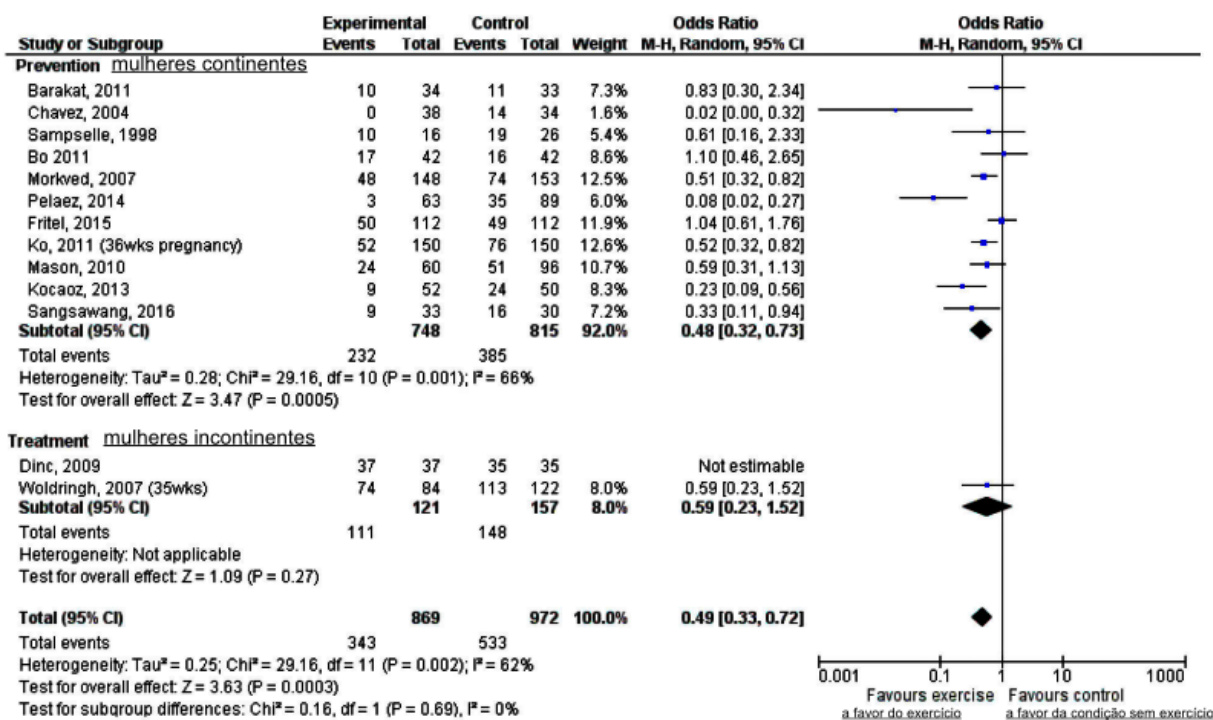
| Study or Subgroup | Experimental Events | Experimental Total | Control Events | Control Total | Weight | Odds Ratio M-H, Random, 95% CI |
|---|---|---|---|---|---|---|
| **Prevention** mulheres continentes | | | | | | |
| Barakat, 2011 | 10 | 34 | 11 | 33 | 7.3% | 0.83 [0.30, 2.34] |
| Chavez, 2004 | 0 | 38 | 14 | 34 | 1.6% | 0.02 [0.00, 0.32] |
| Sampselle, 1998 | 10 | 16 | 19 | 26 | 5.4% | 0.61 [0.16, 2.33] |
| Bo 2011 | 17 | 42 | 16 | 42 | 8.6% | 1.10 [0.46, 2.65] |
| Morkved, 2007 | 48 | 148 | 74 | 153 | 12.5% | 0.51 [0.32, 0.82] |
| Pelaez, 2014 | 3 | 63 | 35 | 89 | 6.0% | 0.08 [0.02, 0.27] |
| Fritel, 2015 | 50 | 112 | 49 | 112 | 11.9% | 1.04 [0.61, 1.76] |
| Ko, 2011 (36wks pregnancy) | 52 | 150 | 76 | 150 | 12.6% | 0.52 [0.32, 0.82] |
| Mason, 2010 | 24 | 60 | 51 | 96 | 10.7% | 0.59 [0.31, 1.13] |
| Kocaoz, 2013 | 9 | 52 | 24 | 50 | 8.3% | 0.23 [0.09, 0.56] |
| Sangsawang, 2016 | 9 | 33 | 16 | 30 | 7.2% | 0.33 [0.11, 0.94] |
| **Subtotal (95% CI)** | | **748** | | **815** | **92.0%** | **0.48 [0.32, 0.73]** |
| Total events | 232 | | 385 | | | |
| Heterogeneity: Tau² = 0.28; Chi² = 29.16, df = 10 (P = 0.001); I² = 66% | | | | | | |
| Test for overall effect: Z = 3.47 (P = 0.0005) | | | | | | |
| **Treatment** mulheres incontinentes | | | | | | |
| Dinc, 2009 | 37 | 37 | 35 | 35 | | Not estimable |
| Woldringh, 2007 (35wks) | 74 | 84 | 113 | 122 | 8.0% | 0.59 [0.23, 1.52] |
| **Subtotal (95% CI)** | | **121** | | **157** | **8.0%** | **0.59 [0.23, 1.52]** |
| Total events | 111 | | 148 | | | |
| Heterogeneity: Not applicable | | | | | | |
| Test for overall effect: Z = 1.09 (P = 0.27) | | | | | | |
| **Total (95% CI)** | | **869** | | **972** | **100.0%** | **0.49 [0.33, 0.72]** |
| Total events | 343 | | 533 | | | |
| Heterogeneity: Tau² = 0.25; Chi² = 29.16, df = 11 (P = 0.002); I² = 62% | | | | | | |
| Test for overall effect: Z = 3.63 (P = 0.0003) | | | | | | |
| Test for subgroup differences: Chi² = 0.16, df = 1 (P = 0.69), I² = 0% | | | | | | |

Odds Ratio
M-H, Random, 95% CI

0.001 0.1 1 10 1000
Favours exercise Favours control
a favor do exercicio a favor da condição sem exercicio